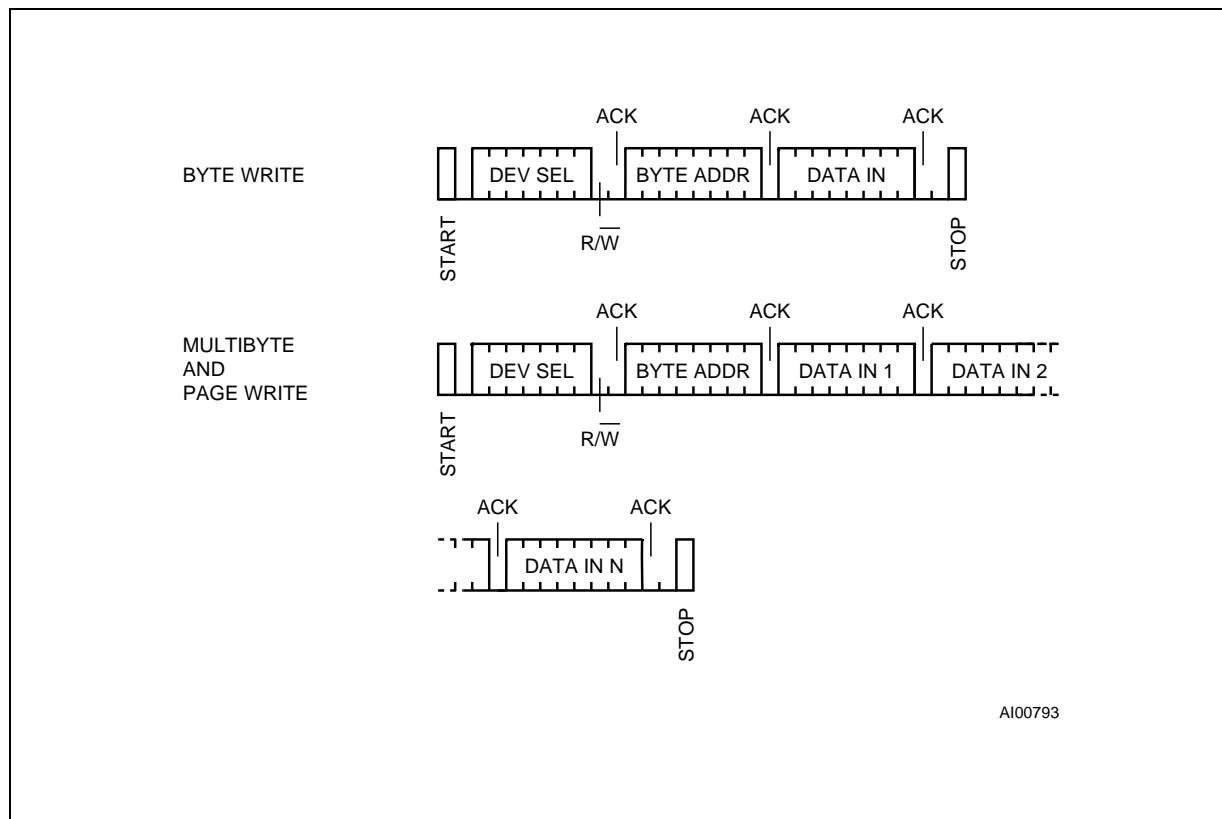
BYTE WRITE

ACK ACK ACK

DEV SEL BYTE ADDR DATA IN

START $R/\overline{W}$ STOP

MULTIBYTE AND PAGE WRITE

ACK ACK ACK

DEV SEL BYTE ADDR DATA IN 1 DATA IN 2

START $R/\overline{W}$

ACK ACK

DATA IN N

STOP

AI00793